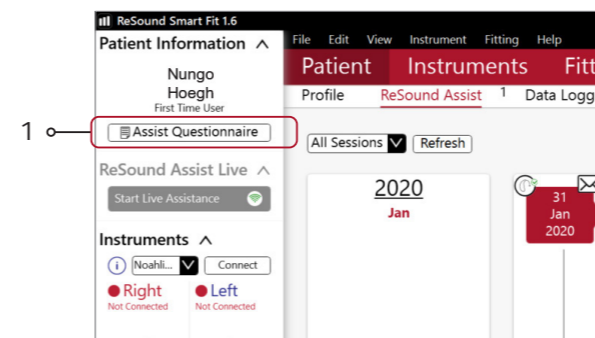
ReSound Smart Fit 1.6

Patient Information

Nungo
Hoegh
First Time User

1

Assist Questionnaire

ReSound Assist Live

Start Live Assistance

Instruments

Noahli...

Connect

Right
Not Connected

Left
Not Connected

File Edit View Instrument Fitting Help

Patient Instruments Fitt

Profile ReSound Assist 1 Data Loggi

All Sessions

Refresh

2020
Jan

31
Jan
2020